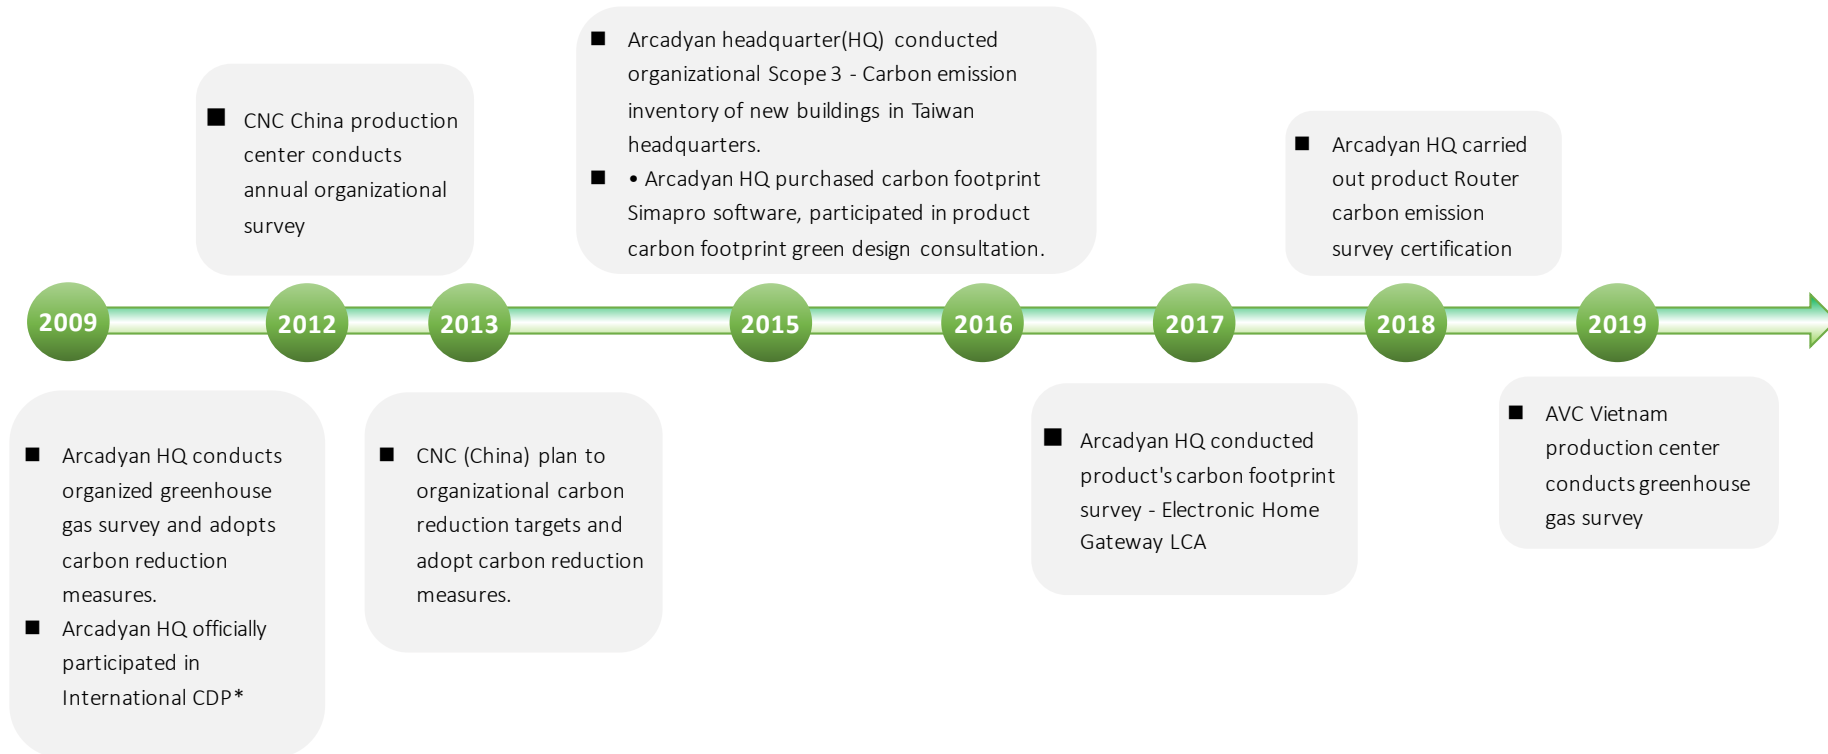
■ CNC China production center conducts annual organizational survey

■ Arcadyan headquarter(HQ) conducted organizational Scope 3 - Carbon emission inventory of new buildings in Taiwan headquarters.

■ • Arcadyan HQ purchased carbon footprint Simapro software, participated in product carbon footprint green design consultation.

■ Arcadyan HQ carried out product Router carbon emission survey certification

2009

2012

2013

2015

2016

2017

2018

2019

■ Arcadyan HQ conducts organized greenhouse gas survey and adopts carbon reduction measures.

■ Arcadyan HQ officially participated in International CDP*

■ CNC (China) plan to organizational carbon reduction targets and adopt carbon reduction measures.

■ Arcadyan HQ conducted product's carbon footprint survey - Electronic Home Gateway LCA

■ AVC Vietnam production center conducts greenhouse gas survey